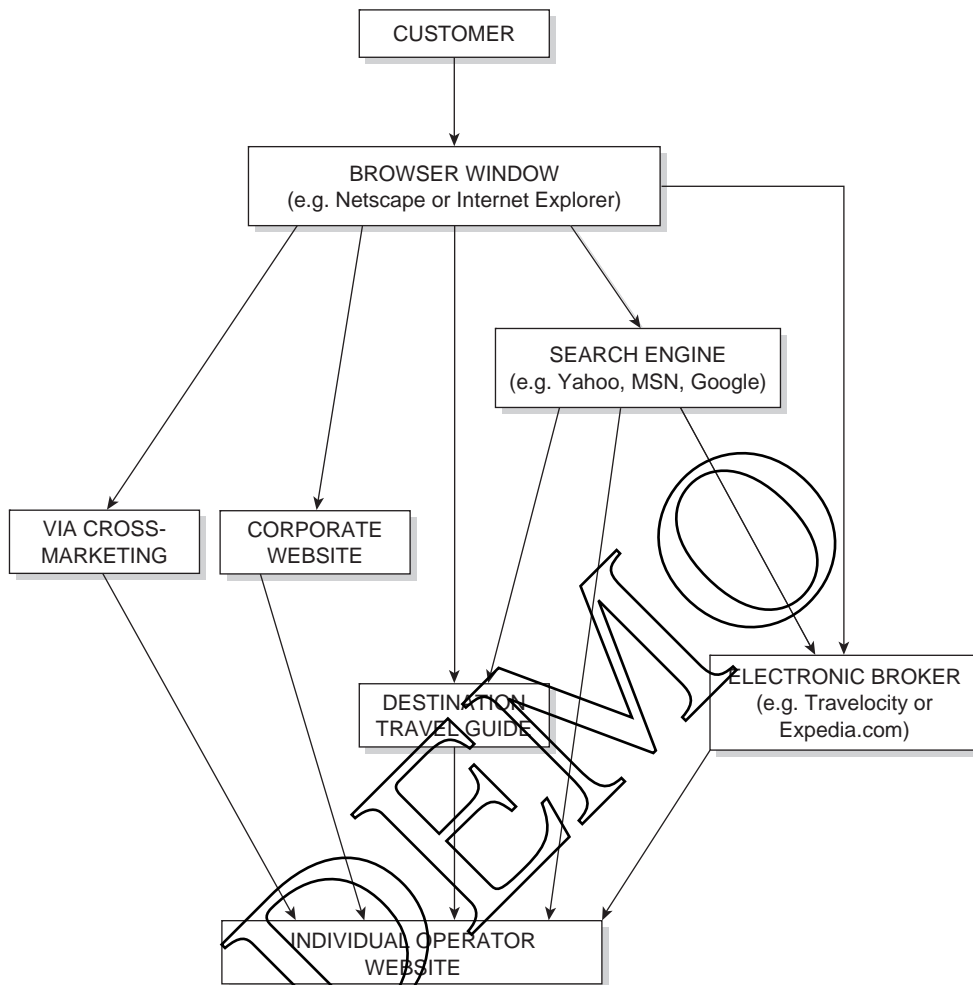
CUSTOMER

BROWSER WINDOW
(e.g. Netscape or Internet Explorer)

SEARCH ENGINE
(e.g. Yahoo, MSN, Google)

VIA CROSS-MARKETING

CORPORATE WEBSITE

DESTINATION TRAVEL GUIDE

ELECTRONIC BROKER
(e.g. Travelocity or Expedia.com)

INDIVIDUAL OPERATOR WEBSITE

DEMO